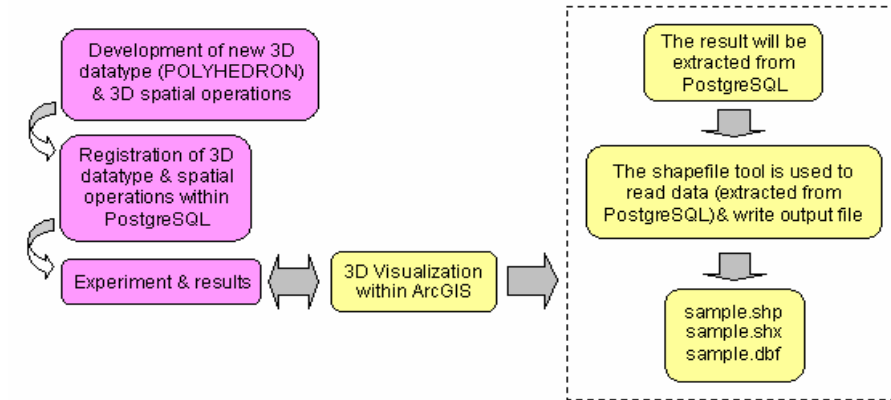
Development of new 3D datatype (POLYHEDRON) & 3D spatial operations

Registration of 3D datatype & spatial operations within PostgreSQL

Experiment & results

3D Visualization within ArcGIS

The result will be extracted from PostgreSQL

The shapefile tool is used to read data (extracted from PostgreSQL)& write output file

sample.shp
sample.shx
sample.dbf